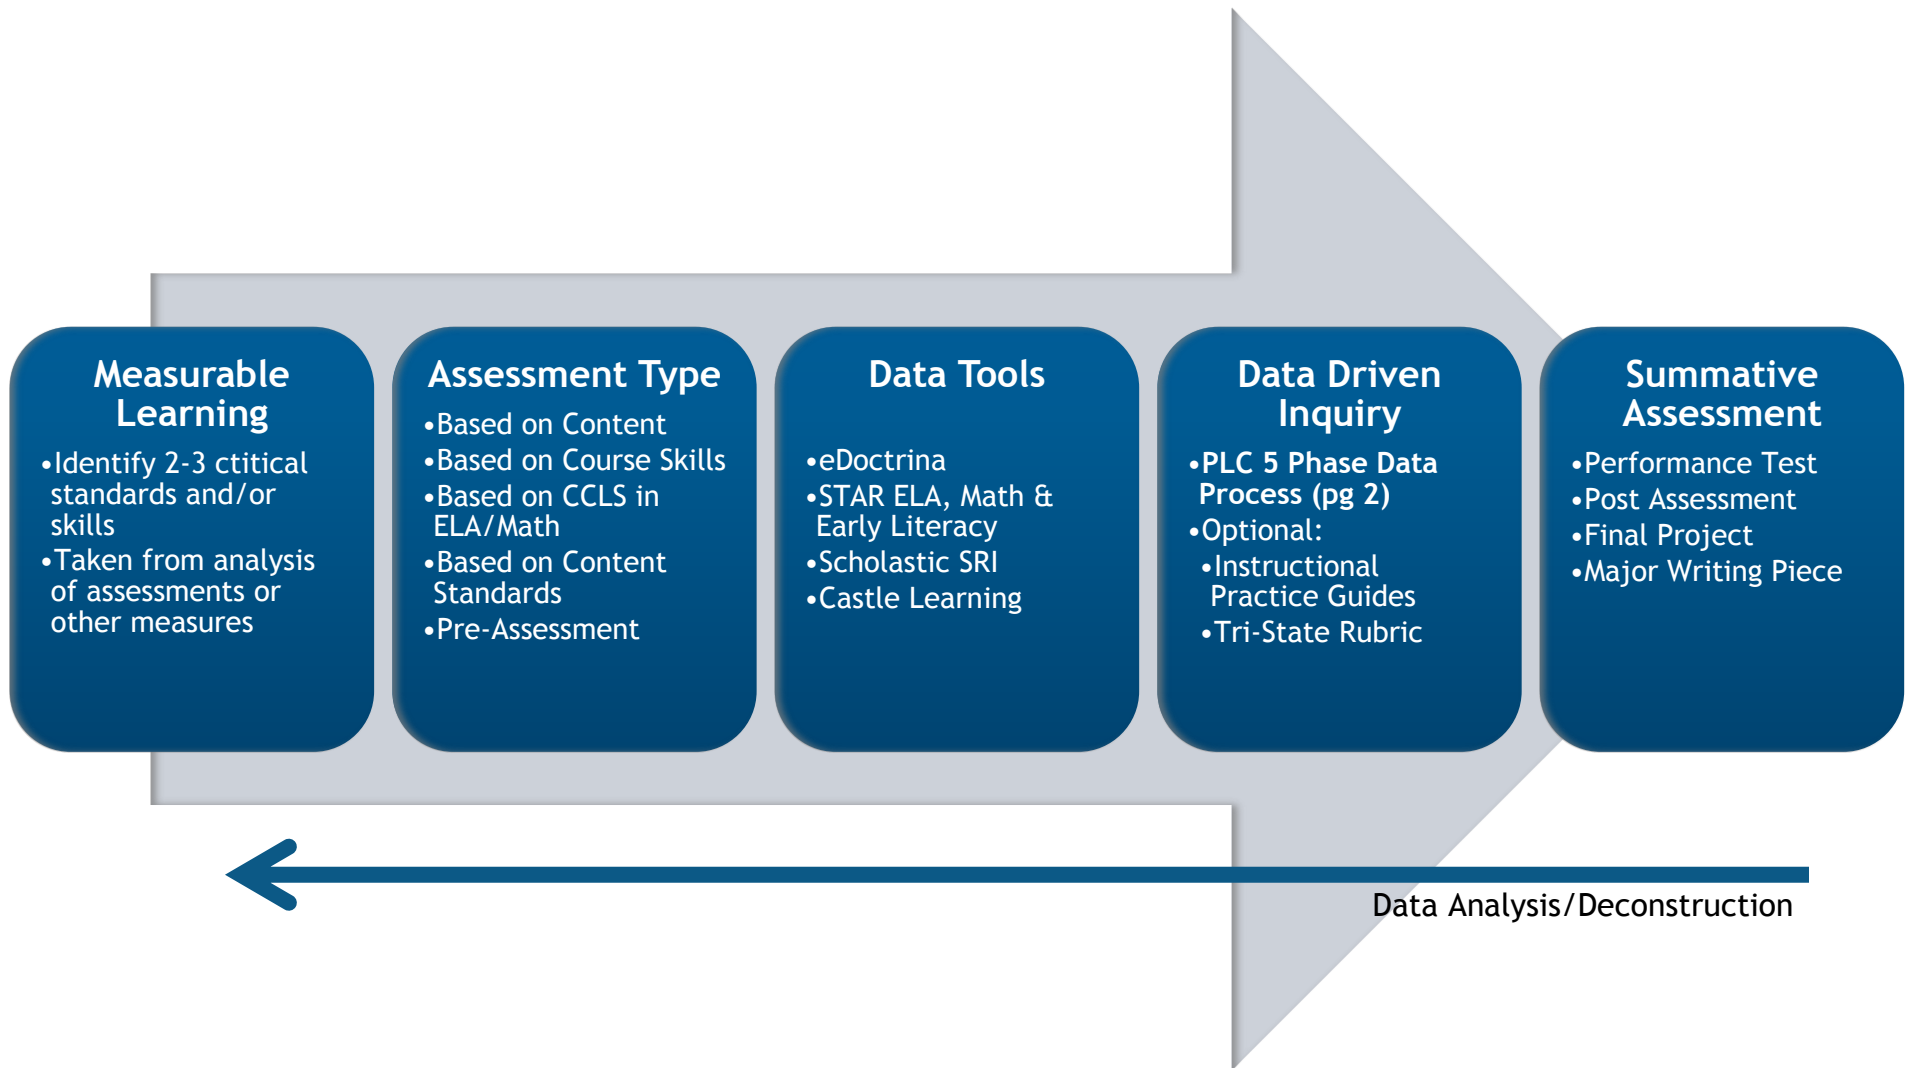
Measurable Learning

•Identify 2-3 ctitical standards and/or skills
•Taken from analysis of assessments or other measures

Assessment Type

•Based on Content
•Based on Course Skills
•Based on CCLS in ELA/Math
•Based on Content Standards
•Pre-Assessment

Data Tools

•eDoctrina
•STAR ELA, Math & Early Literacy
•Scholastic SRI
•Castle Learning

Data Driven Inquiry

•PLC 5 Phase Data Process (pg 2)
•Optional:
•Instructional Practice Guides
•Tri-State Rubric

Summative Assessment

•Performance Test
•Post Assessment
•Final Project
•Major Writing Piece

Data Analysis/Deconstruction